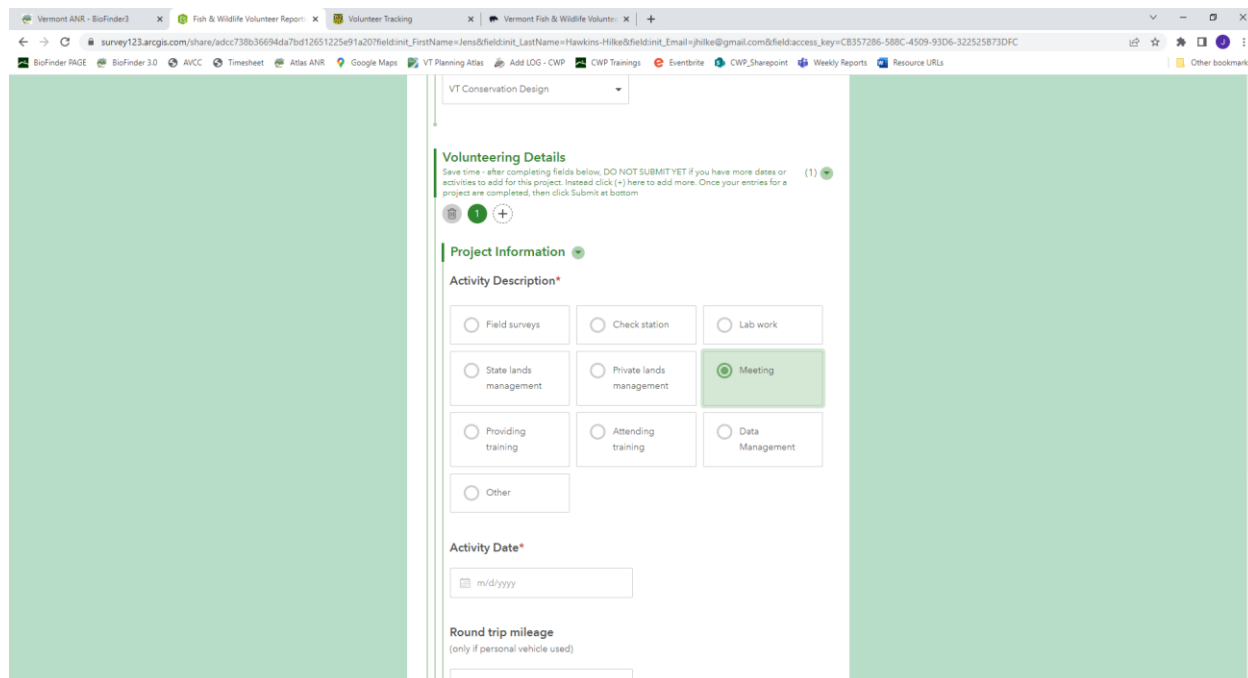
Vermont ANR - BioFinder3 ×
Fish & Wildlife Volunteer Reporti ×
Volunteer Tracking ×
Vermont Fish & Wildlife Volunte ×
+

survey123.arcgis.com/share/adcc738b36694da7bd12651225e91a20?field:init_FirstName=Jens&field:init_LastName=Hawkins-Hilke&field:init_Email=jhilke@gmail.com&field:access_key=CB357286-588C-4509-93D6-322525B73DFC

BioFinder PAGE BioFinder 3.0 AVCC Timesheet Atlas ANR Google Maps VT Planning Atlas Add LOG - CWP CWP Trainings Eventbrite CWP_Sharepoint Weekly Reports Resource URLs Other bookmark

VT Conservation Design

Volunteering Details
Save time - after completing fields below, DO NOT SUBMIT YET if you have more dates or activities to add for this project. Instead click (+) here to add more. Once your entries for a project are completed, then click Submit at bottom
(1)

1

Project Information

Activity Description*

Field surveys
Check station
Lab work
State lands management
Private lands management
Meeting
Providing training
Attending training
Data Management
Other

Activity Date*

m/d/yyyy

Round trip mileage
(only if personal vehicle used)